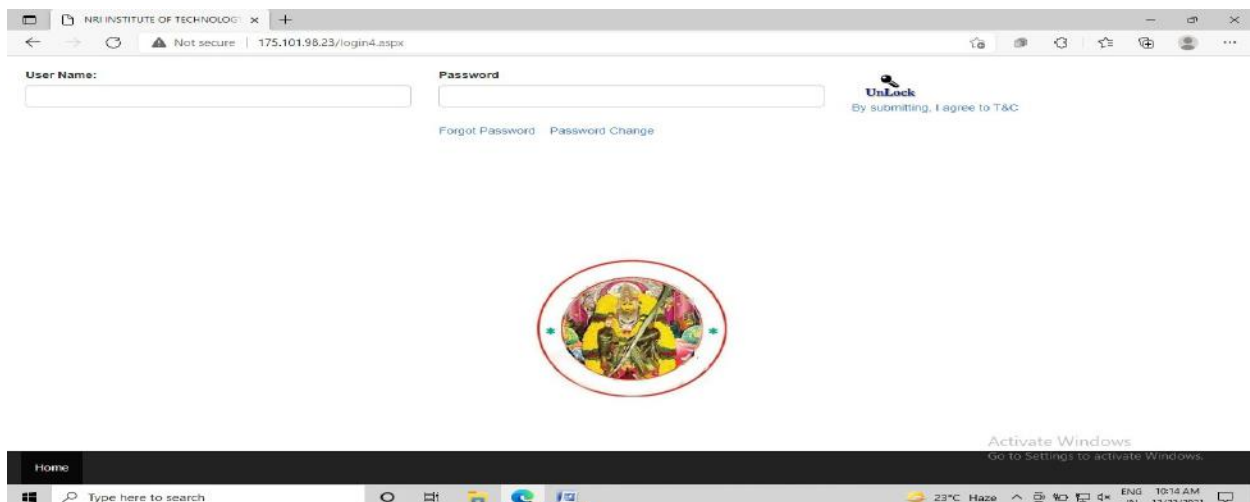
NRI INSTITUTE OF TECHNOLOG ×

Not secure | 175.101.98.23/login4.aspx

User Name:

Password

UnLock

By submitting, I agree to T&C

Forgot Password Password Change

Activate Windows
Go to Settings to activate Windows.

Home

Type here to search

23°C Haze

ENG

10:14 AM